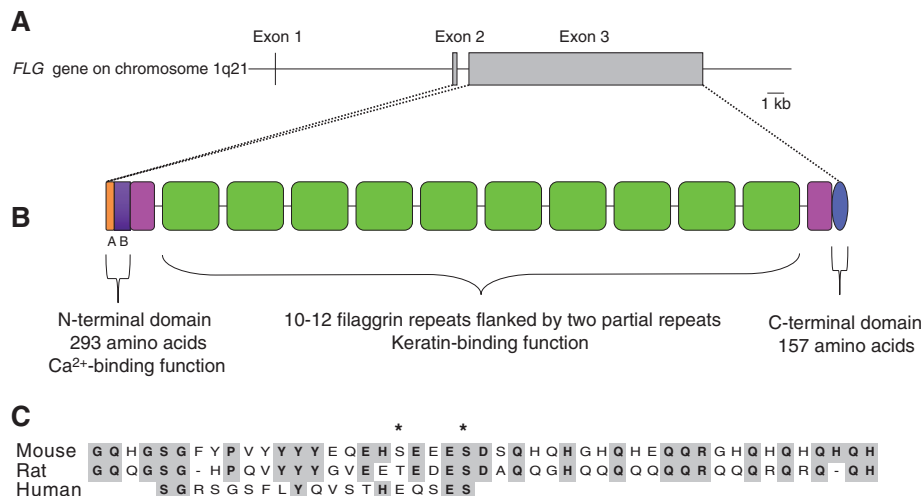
A

Exon 1    Exon 2    Exon 3

*FLG* gene on chromosome 1q21

1 kb

B

A B

N-terminal domain
293 amino acids
$Ca^{2+}$-binding function

10-12 filaggrin repeats flanked by two partial repeats
Keratin-binding function

C-terminal domain
157 amino acids

C

\*    \*

Mouse G Q H G S G F Y P V Y Y Y Y E Q E H S E E E S D S Q H Q H G H Q H E Q Q R G H Q H Q H Q H Q H
Rat G Q Q G S G - H P Q V Y Y Y G V E E T E D E S D A Q Q G H Q Q Q Q Q Q R Q Q R Q R Q - Q H
Human S G R S G S F L Y Q V S T H E Q S E S